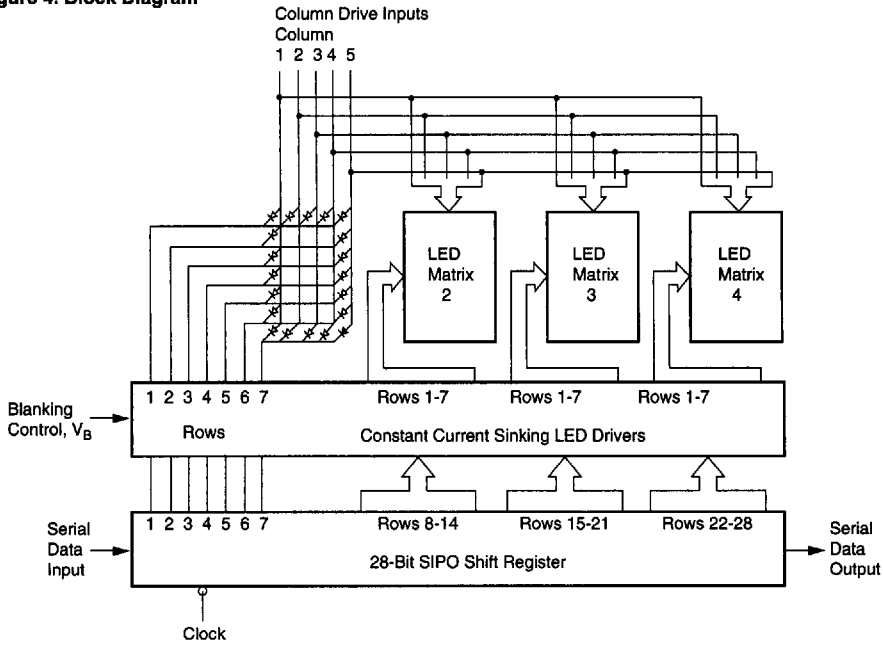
gure 4. Block Diagram

Column Drive Inputs
Column
1 2 3 4 5

LED Matrix 2

LED Matrix 3

LED Matrix 4

Blanking Control, $V_B$

1 2 3 4 5 6 7

Rows

Rows 1-7

Rows 1-7

Rows 1-7

Constant Current Sinking LED Drivers

Serial Data Input

1 2 3 4 5 6 7

Rows 8-14

Rows 15-21

Rows 22-28

28-Bit SIPO Shift Register

Serial Data Output

Clock